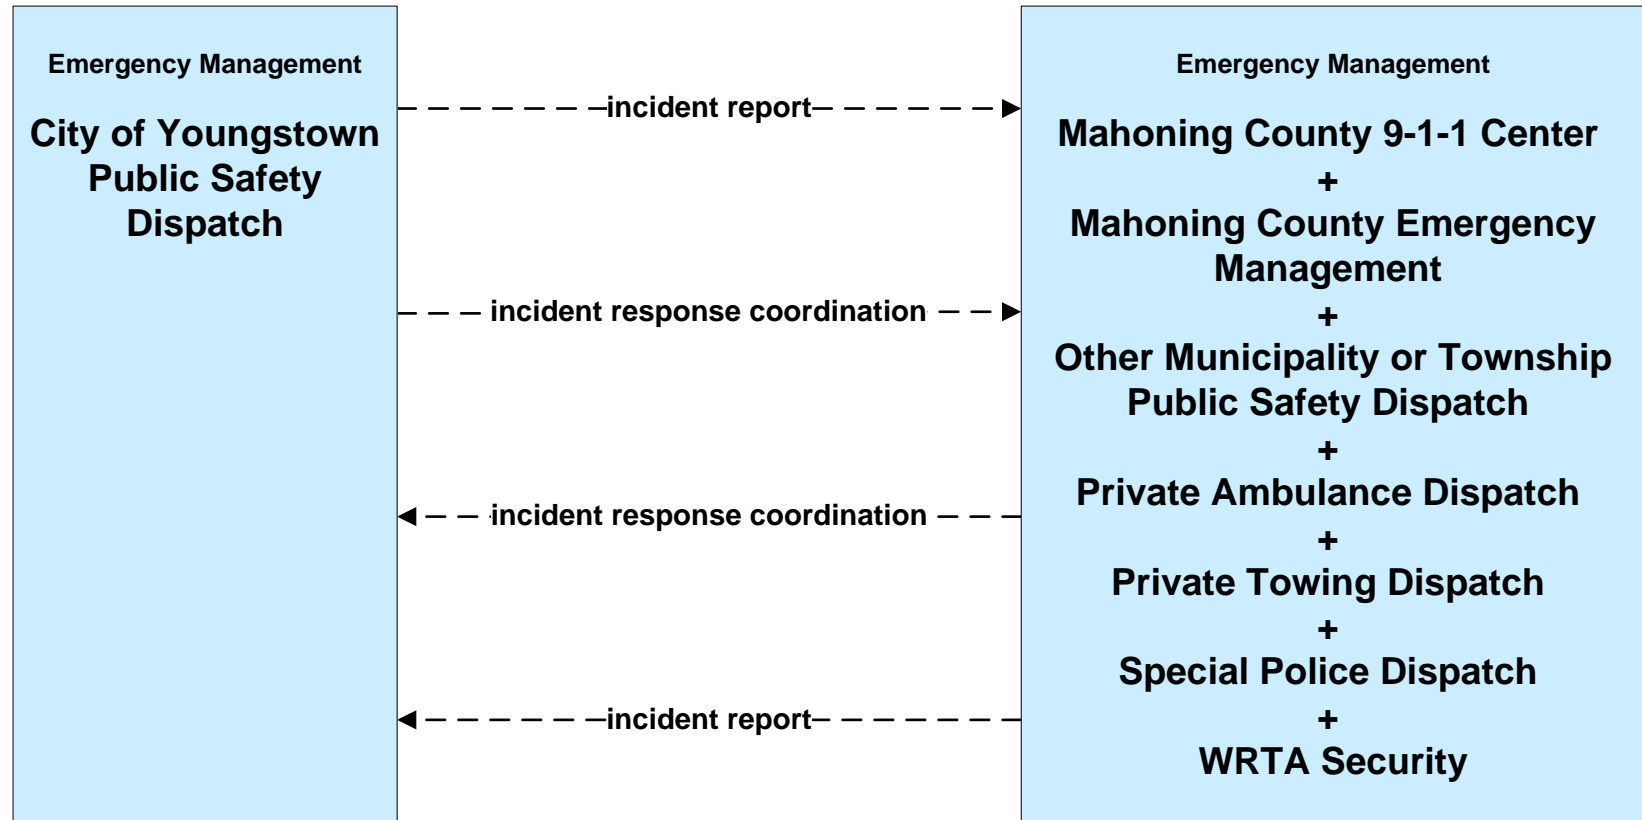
Emergency Management

City of Youngstown Public Safety Dispatch

incident report

incident response coordination

incident response coordination

incident report

Emergency Management

Mahoning County 9-1-1 Center
+
Mahoning County Emergency Management
+
Other Municipality or Township Public Safety Dispatch
+
Private Ambulance Dispatch
+
Private Towing Dispatch
+
Special Police Dispatch
+
WRTA Security